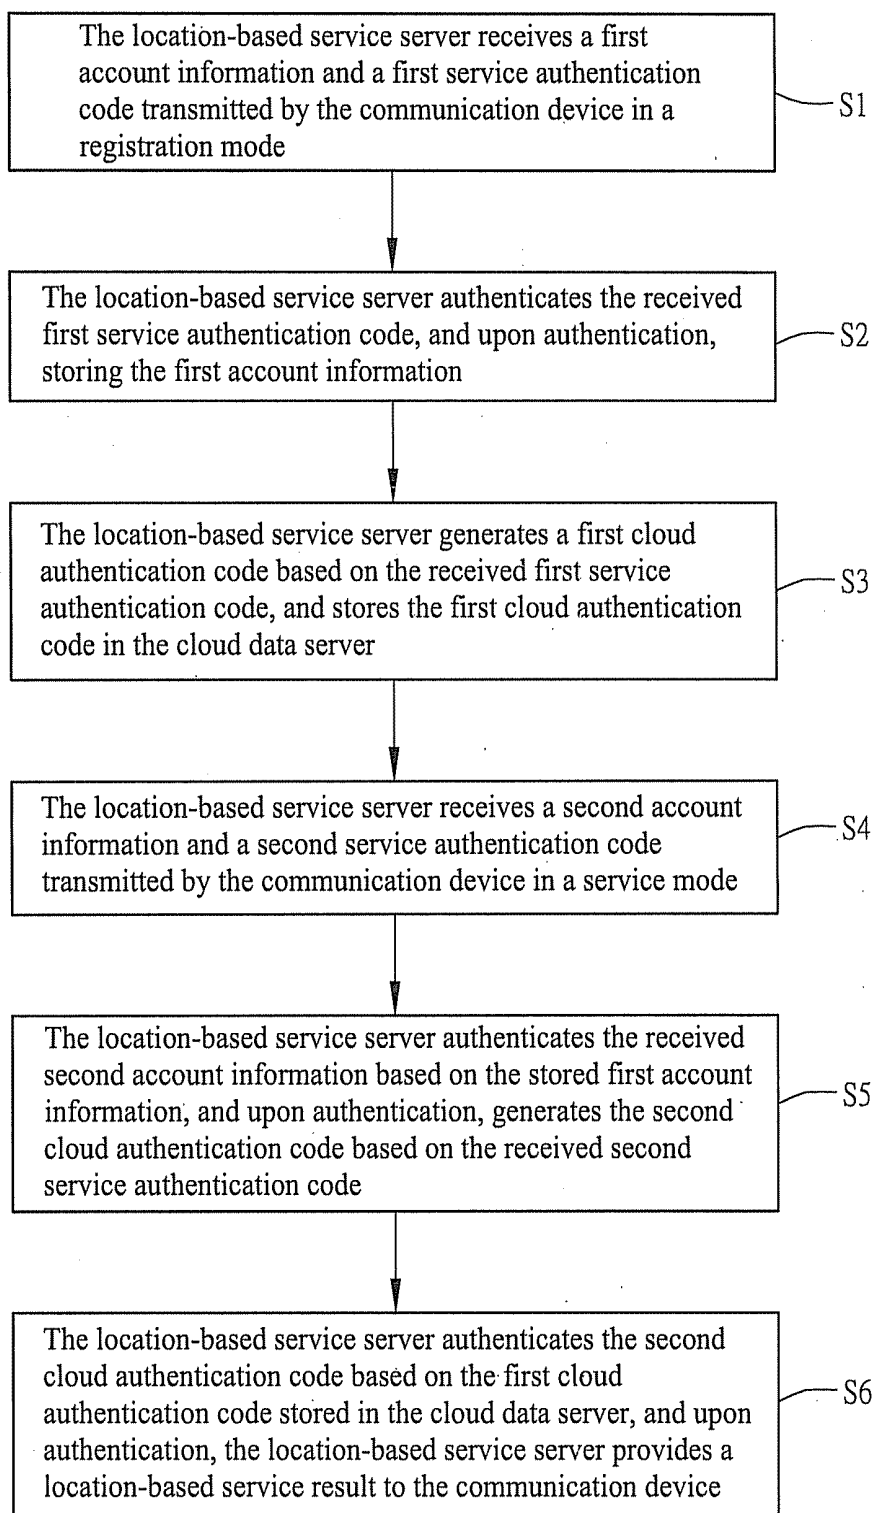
The location-based service server receives a first account information and a first service authentication code transmitted by the communication device in a registration mode

S1

The location-based service server authenticates the received first service authentication code, and upon authentication, storing the first account information

S2

The location-based service server generates a first cloud authentication code based on the received first service authentication code, and stores the first cloud authentication code in the cloud data server

S3

The location-based service server receives a second account information and a second service authentication code transmitted by the communication device in a service mode

S4

The location-based service server authenticates the received second account information based on the stored first account information, and upon authentication, generates the second cloud authentication code based on the received second service authentication code

S5

The location-based service server authenticates the second cloud authentication code based on the first cloud authentication code stored in the cloud data server, and upon authentication, the location-based service server provides a location-based service result to the communication device

S6